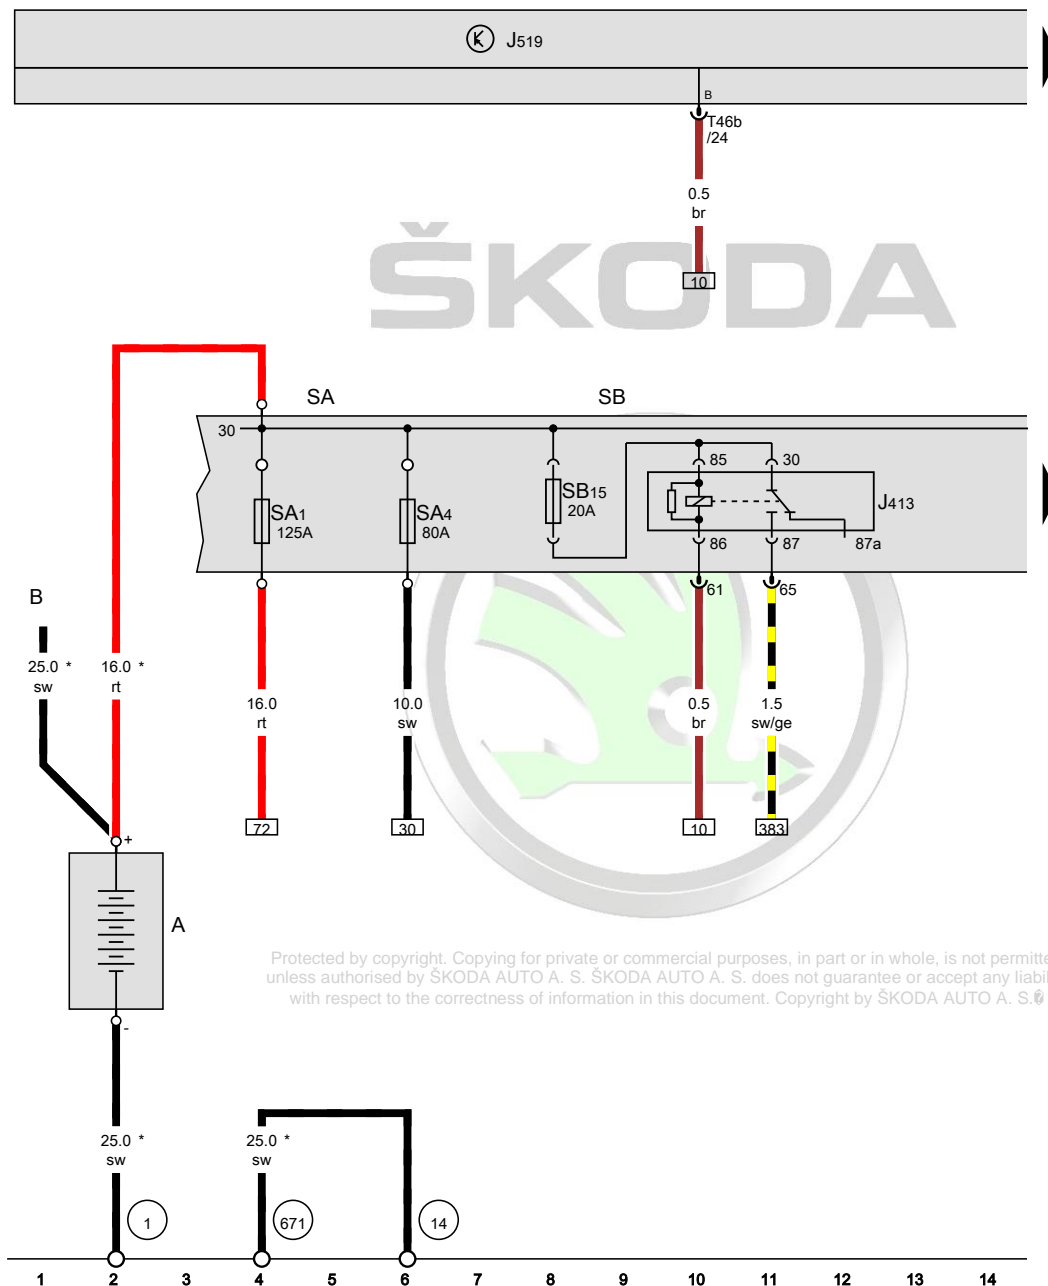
Ⓚ $J_{519}$

B
T46b
/24

0.5
br

10

ŠKODA

SA

SB

30

85

30

$SA_1$
125A

$SA_4$
80A

$SB_{15}$
20A

$J_{413}$

86

87

87a

61

65

B

25.0 *
sw

16.0 *
rt

16.0
rt

10.0
sw

0.5
br

1.5
sw/ge

72

30

10

383

+

A

-

Protected by copyright. Copying for private or commercial purposes, in part or in whole, is not permitte unless authorised by ŠKODA AUTO A. S. ŠKODA AUTO A. S. does not guarantee or accept any liabil with respect to the correctness of information in this document. Copyright by ŠKODA AUTO A. S.

25.0 *
sw

25.0 *
sw

1

671

14

1 2 3 4 5 6 7 8 9 10 11 12 13 14